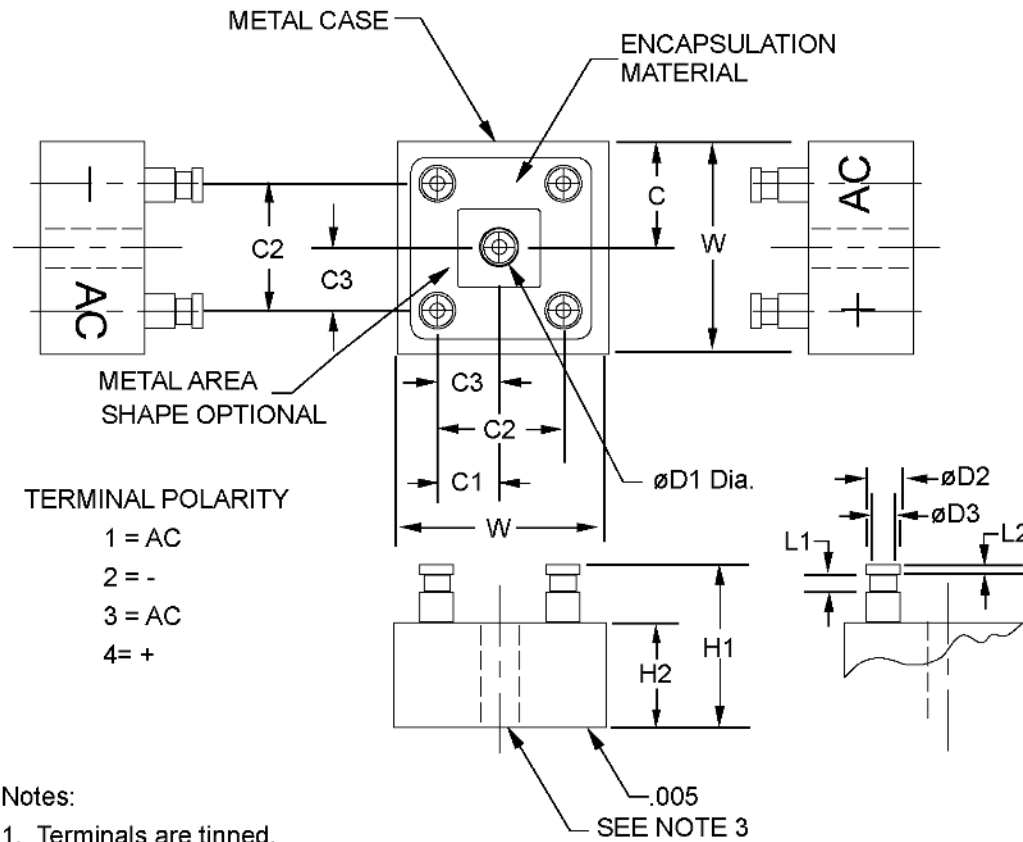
METAL CASE

ENCAPSULATION MATERIAL

AC

C

W

AC

C2

C3

+

METAL AREA SHAPE OPTIONAL

C3

C2

C1

øD1 Dia.

W

TERMINAL POLARITY

1 = AC

2 = -

3 = AC

4= +

øD2

øD3

L1

L2

H1

H2

.005

SEE NOTE 3

Notes:

1. Terminals are tinned.